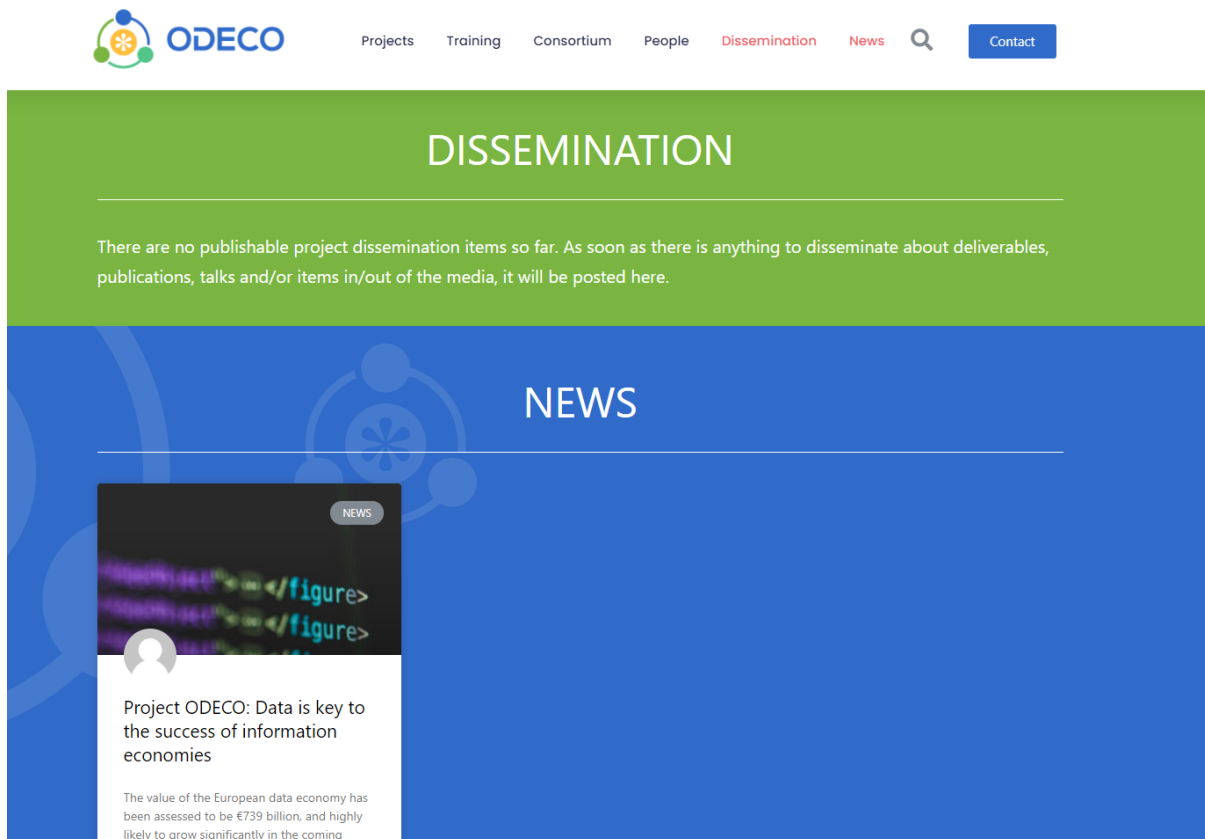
ODECO

Projects Training Consortium People Dissemination News Contact

DISSEMINATION

There are no publishable project dissemination items so far. As soon as there is anything to disseminate about deliverables, publications, talks and/or items in/out of the media, it will be posted here.

NEWS

NEWS

</figure>
</figure>

Project ODECO: Data is key to the success of information economies

The value of the European data economy has been assessed to be €739 billion, and highly likely to grow significantly in the coming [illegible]